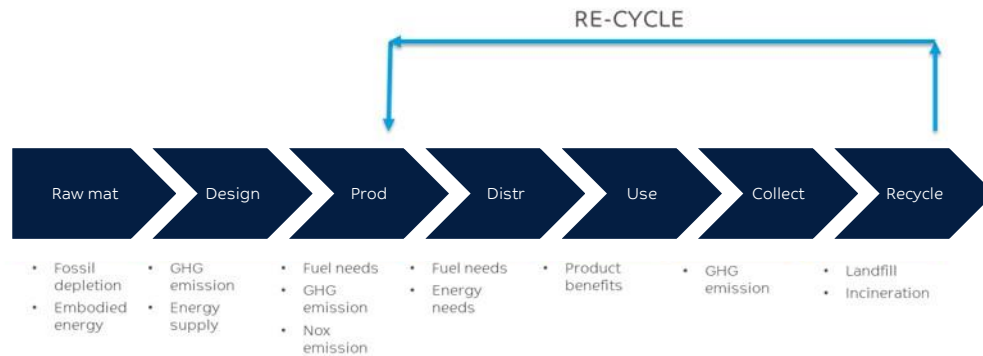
RE-CYCLE

Raw mat

Design

Prod

Distr

Use

Collect

Recycle

- Fossil depletion
- Embodied energy

- GHG emission
- Energy supply

- Fuel needs
- GHG emission
- Nox emission

- Fuel needs
- Energy needs

- Product benefits

- GHG emission

- Landfill
- Incineration